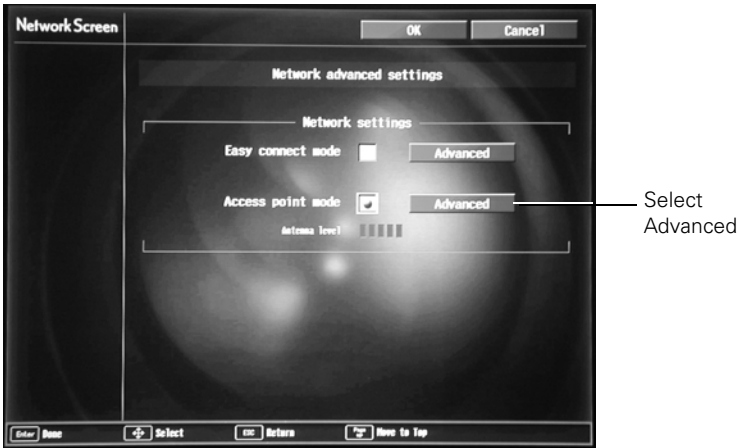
Network Screen

OK Cancel

Network advanced settings

Network settings

Easy connect mode Advanced

Access point mode Advanced

Antenna level

Select Advanced

Enter Done Select Esc Return Page Move to Top